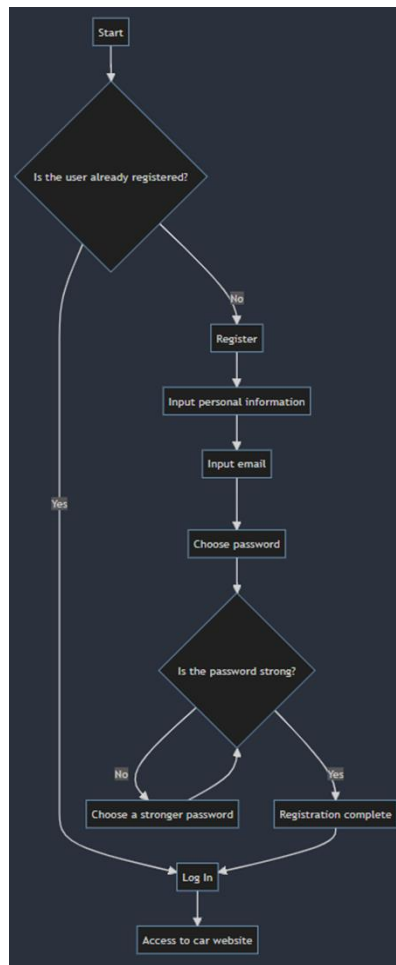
Start

Is the user already registered?

No

Register

Input personal information

Input email

Yes

Choose password

Is the password strong?

No

Yes

Choose a stronger password

Registration complete

Log In

Access to car website